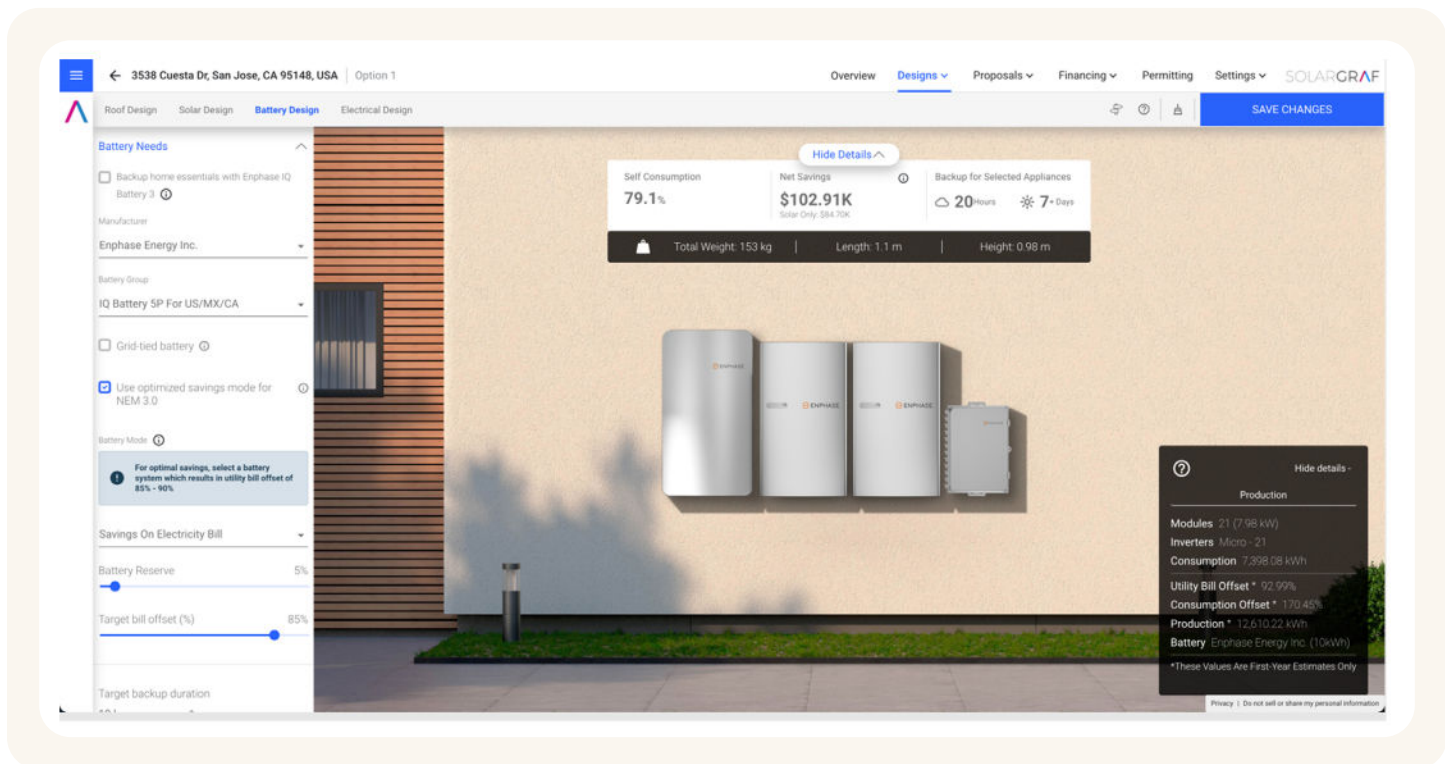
3538 Cuesta Dr, San Jose, CA 95148, USA | Option 1

Overview Designs Proposals Financing Permitting Settings SOLARGRAF

Roof Design Solar Design Battery Design Electrical Design

SAVE CHANGES

Battery Needs

Backup home essentials with Enphase IQ Battery 3

Manufacturer
Enphase Energy Inc.

Battery Group
IQ Battery 5P For US/MX/CA

Grid-tied battery

Use optimized savings mode for NEM 3.0

Battery Mode

For optimal savings, select a battery system which results in utility bill offset of 85% - 90%

Savings On Electricity Bill

Battery Reserve 5%

Target bill offset (%) 85%

Target backup duration

Hide Details

Self Consumption
79.1%

Net Savings
$102.91K
Solar Only: $84.70K

Backup for Selected Appliances
20 Hours 7+ Days

Total Weight: 153 kg | Length: 1.1 m | Height: 0.98 m

ENPHASE ENPHASE ENPHASE

Hide details -

Production

Modules 21 (7.98 kW)
Inverters Micro - 21
Consumption 7,398.08 kWh

Utility Bill Offset * 92.99%
Consumption Offset * 170.45%
Production * 12,610.22 kWh
Battery Enphase Energy Inc. (10kWh)

*These Values Are First-Year Estimates Only

Privacy | Do not sell or share my personal information